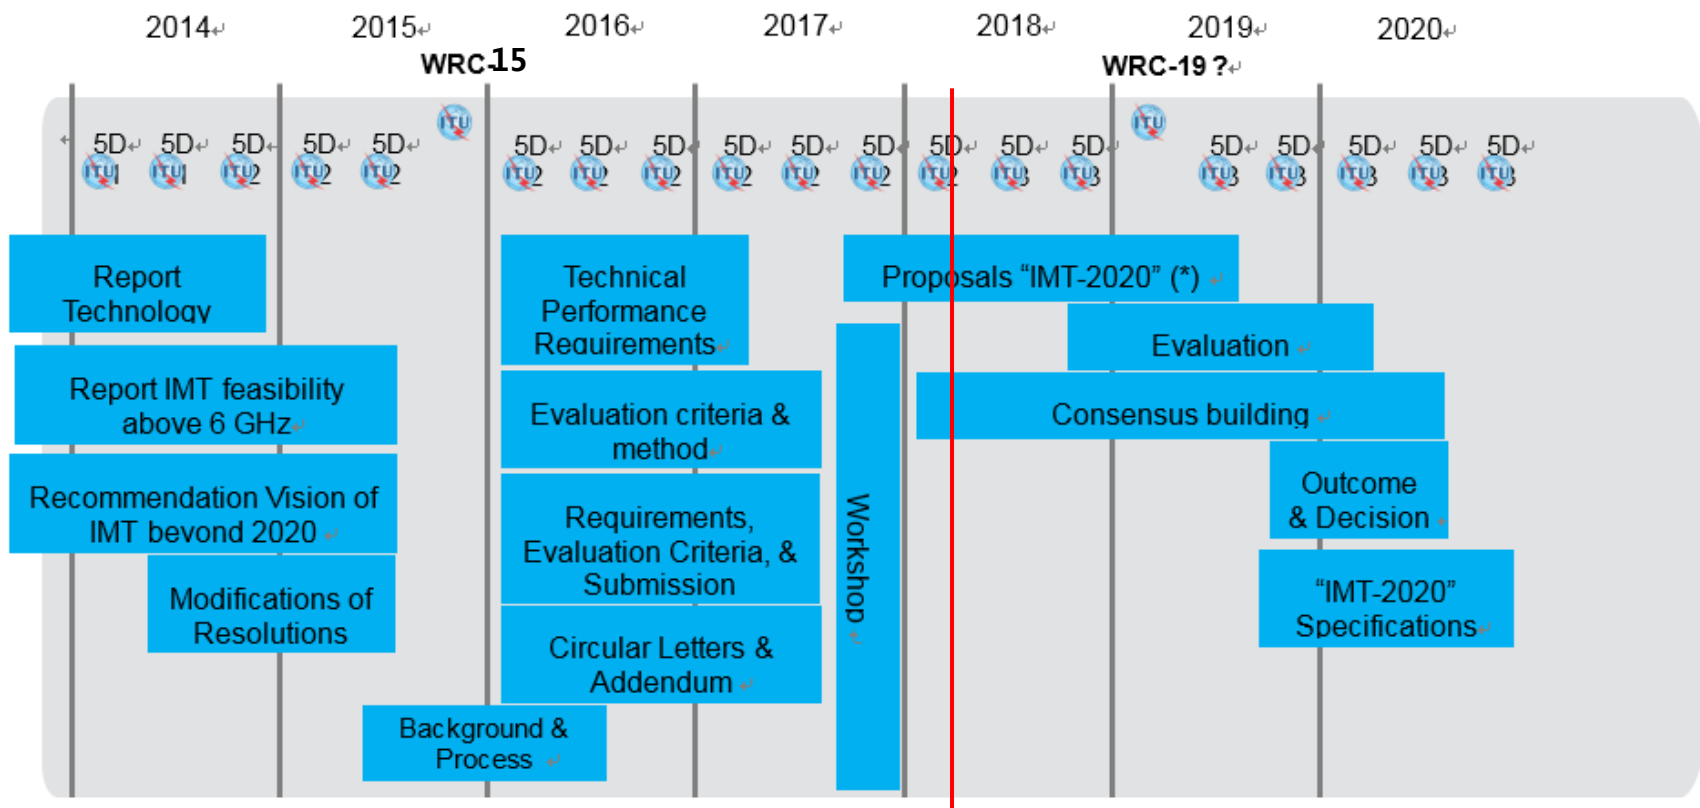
2014 2015 2016 2017 2018 2019 2020

WRC-15

WRC-19 ?

5D 5D 5D 5D 5D 5D 5D 5D 5D 5D 5D 5D 5D 5D 5D 5D 5D 5D 5D 5D

ITU ITU

Report Technology

Report IMT feasibility above 6 GHz

Recommendation Vision of IMT beyond 2020

Modifications of Resolutions

Background & Process

Technical Performance Requirements

Evaluation criteria & method

Requirements, Evaluation Criteria, & Submission

Circular Letters & Addendum

Workshop

Proposals "IMT-2020" (*)

Evaluation

Consensus building

Outcome & Decision

"IMT-2020" Specifications